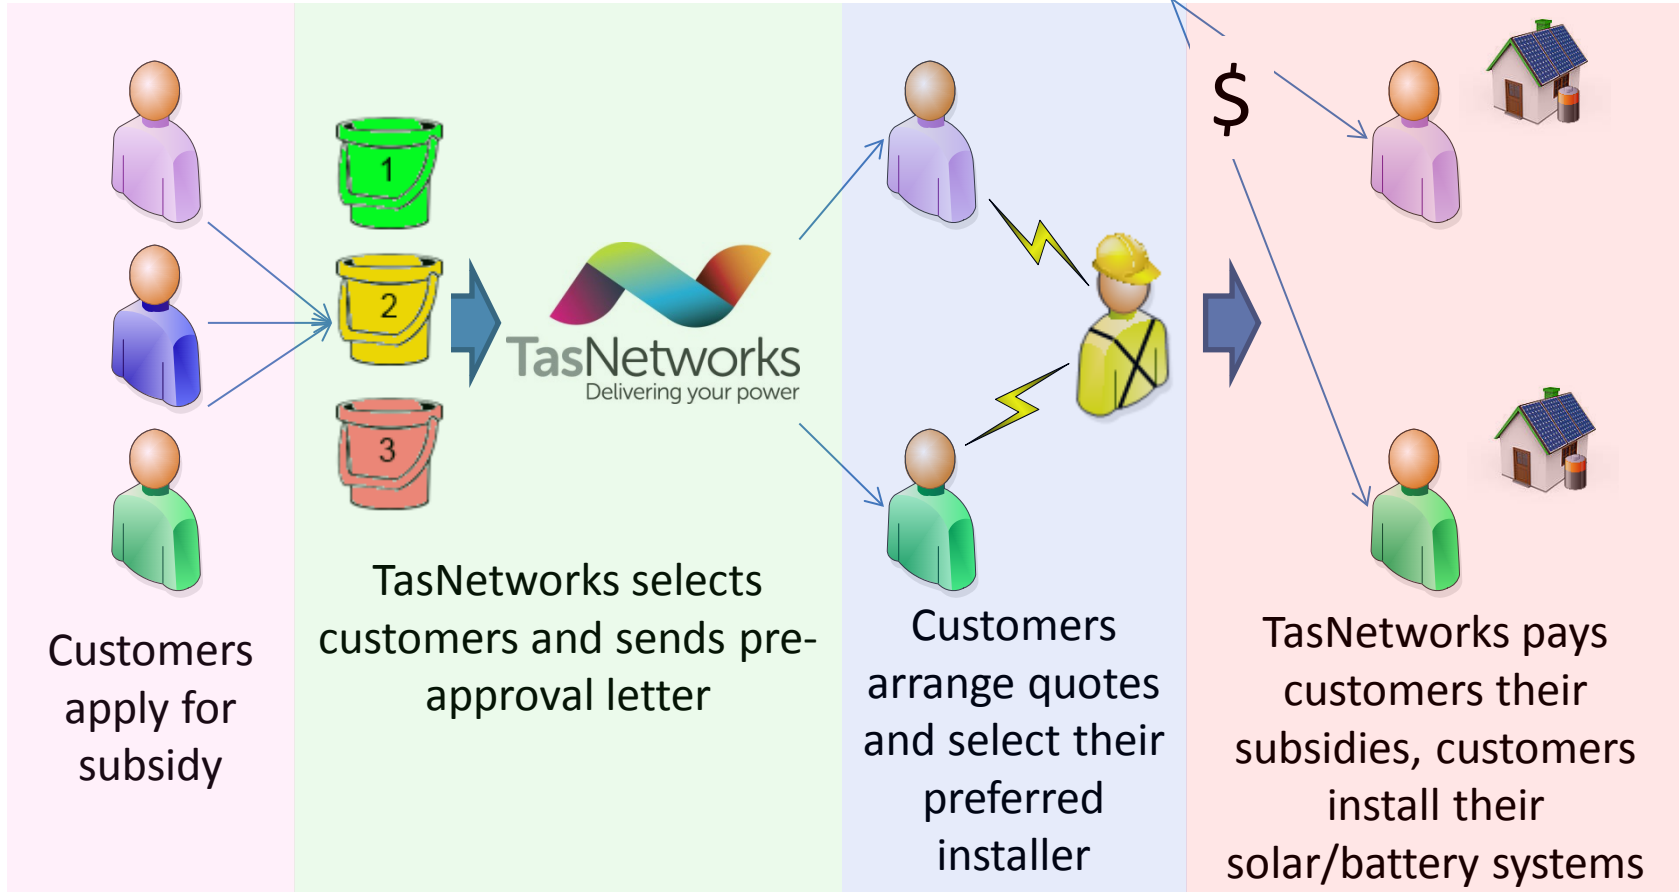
Customers apply for subsidy

1
2
3

TasNetworks
Delivering your power

TasNetworks selects customers and sends pre-approval letter

Customers arrange quotes and select their preferred installer

$

TasNetworks pays customers their subsidies, customers install their solar/battery systems